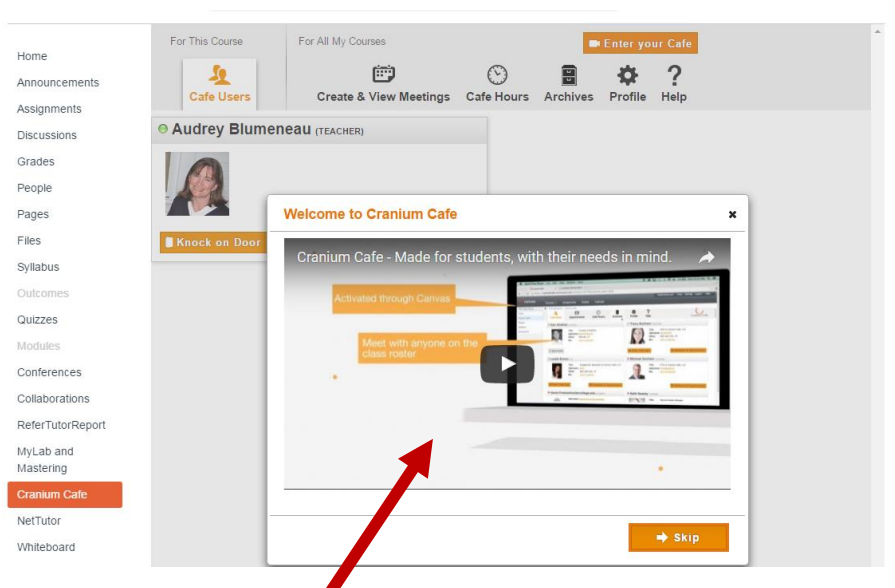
Home
Announcements
Assignments
Discussions
Grades
People
Pages
Files
Syllabus
Outcomes
Quizzes
Modules
Conferences
Collaborations
ReferTutorReport
MyLab and Mastering
Cranium Cafe
NetTutor
Whiteboard

For This Course
Cafe Users
For All My Courses
Create & View Meetings
Cafe Hours
Archives
Profile
Help
Enter your Cafe

Audrey Blumeneau (TEACHER)
Knock on Door

Welcome to Cranium Cafe
×
Cranium Cafe - Made for students, with their needs in mind.
Activated through Canvas
Meet with anyone on the class roster
Skip